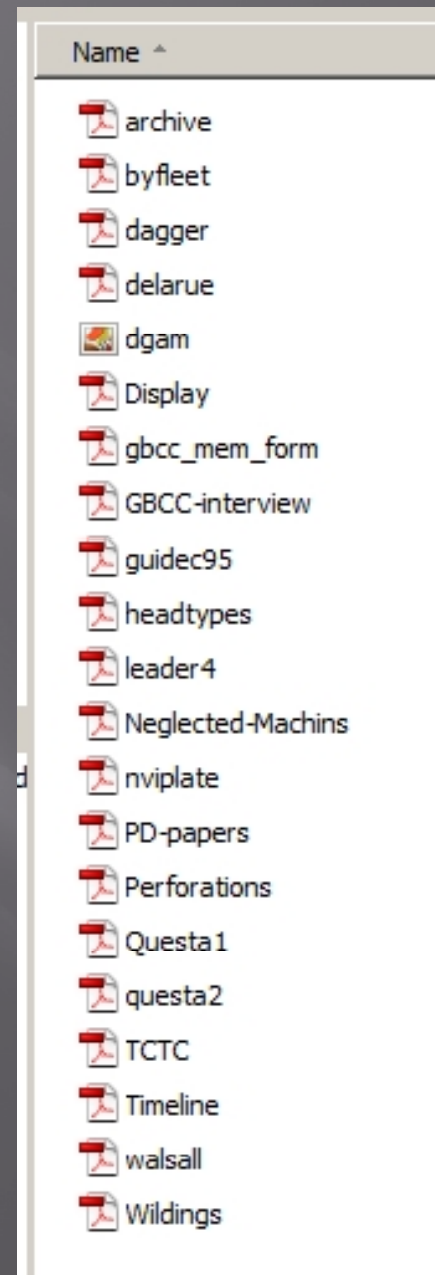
Name

archive
byfleet
dagger
delarue
dgam
Display
gbcc_mem_form
GBCC-interview
guidec95
headtypes
leader4
Neglected-Machins
nviplate
PD-papers
Perforations
Questa1
questa2
TCTC
Timeline
walsall
Wildings

d